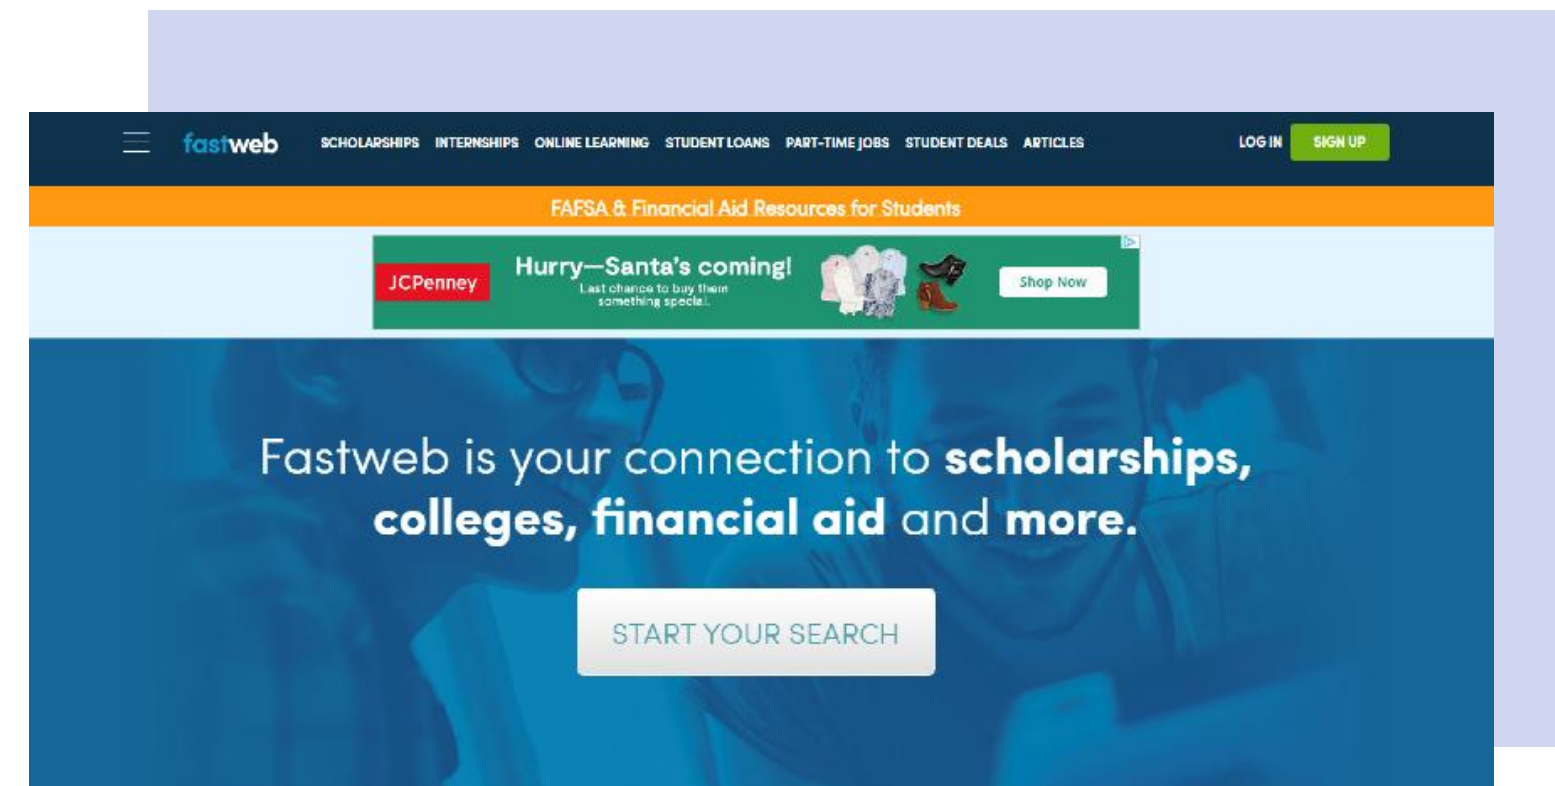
fastweb SCHOLARSHIPS INTERNSHIPS ONLINE LEARNING STUDENT LOANS PART-TIME JOBS STUDENT DEALS ARTICLES LOG IN SIGN UP

FAFSA & Financial Aid Resources for Students

JCPenney Hurry—Santa's coming! Last chance to buy them something special. Shop Now

Fastweb is your connection to **scholarships, colleges, financial aid** and **more.**

START YOUR SEARCH